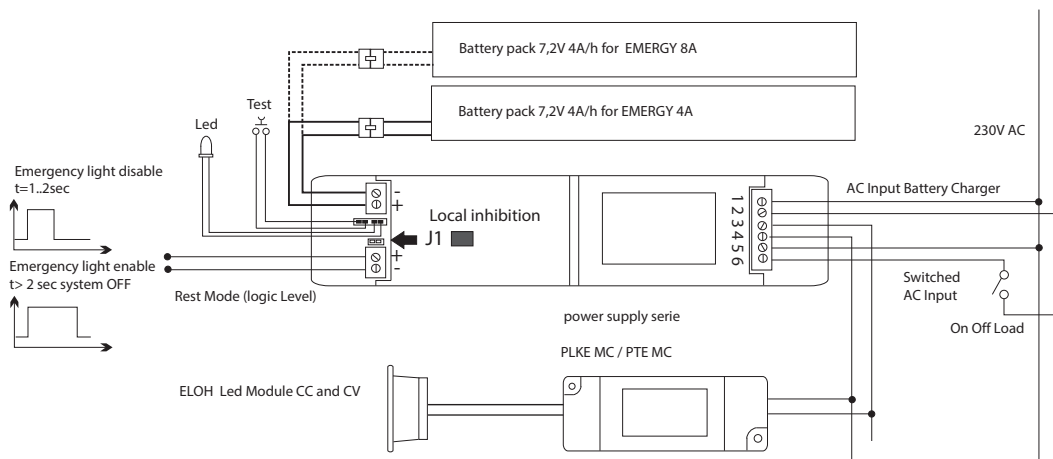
Battery pack 7,2V 4A/h for EMERGY 8A

Battery pack 7,2V 4A/h for EMERGY 4A

230V AC

Test

Led

Emergency light disable
t=1..2sec

-
+

Local inhibition

J1

-
+

1 2 3 4 5 6

AC Input Battery Charger

Emergency light enable
t> 2 sec system OFF

Rest Mode (logic Level)

Switched
AC Input

On Off Load

power supply serie

PLKE MC / PTE MC

ELOH Led Module CC and CV